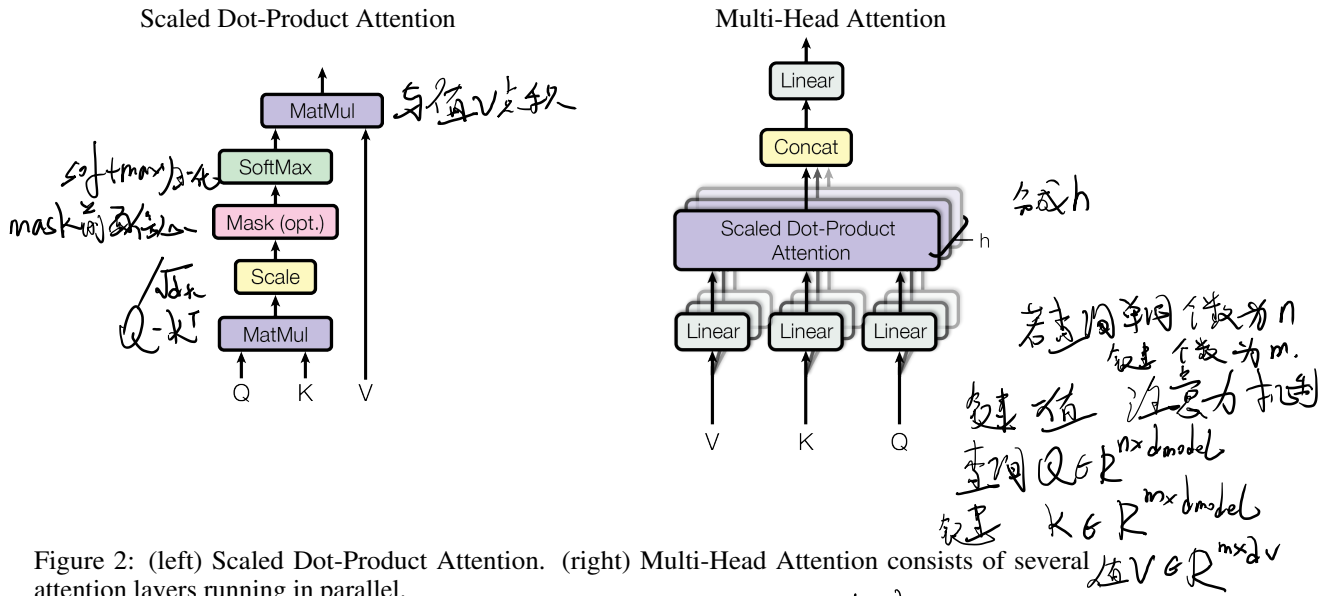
Scaled Dot-Product Attention

MatMul 与值V点积

softmax归一化 SoftMax

mask掉不需要的 Mask (opt.)

$\sqrt{d_k}$ Scale

$Q \cdot K^T$ MatMul

Q K V

Multi-Head Attention

Linear

Concat

Scaled Dot-Product Attention

h

多头h

Linear Linear Linear

V K Q

若查询向量个数为n
键集个数为m.

键集 值 注意力机制
查询 $Q \in R^{n \times d_{model}}$
键集 $K \in R^{m \times d_{model}}$
值 $V \in R^{m \times d_v}$

Figure 2: (left) Scaled Dot-Product Attention. (right) Multi-Head Attention consists of several attention layers running in parallel.